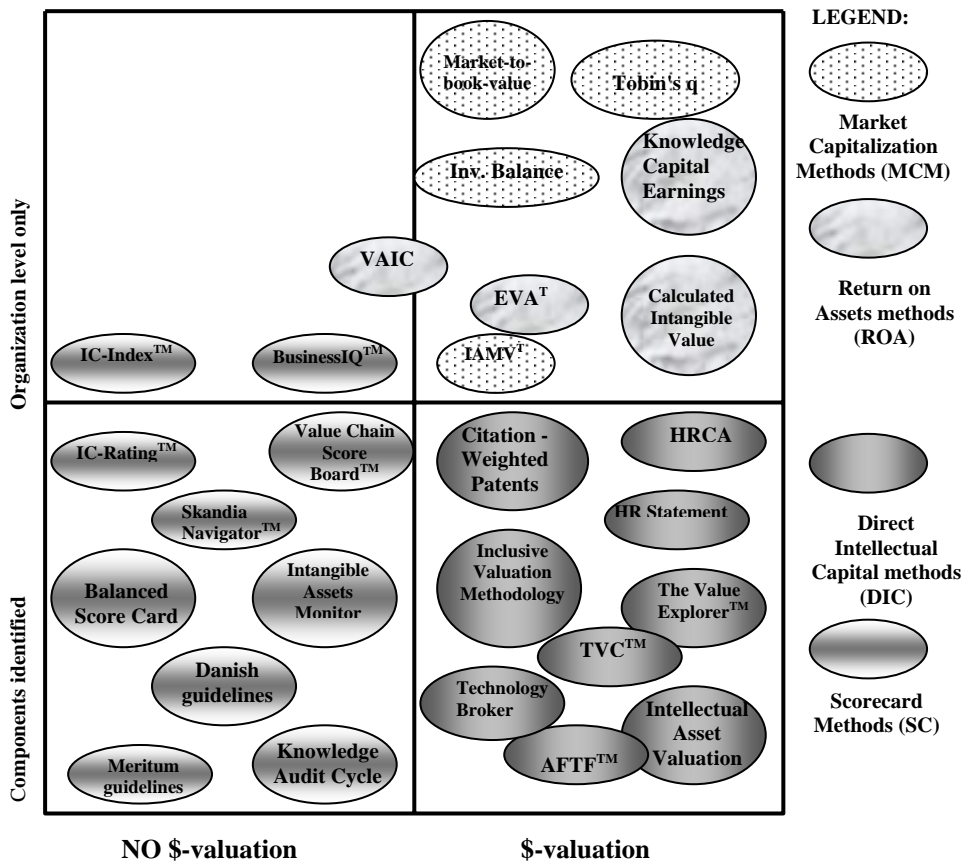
LEGEND:

Market Capitalization Methods (MCM)

Return on Assets methods (ROA)

Direct Intellectual Capital methods (DIC)

Scorecard Methods (SC)

Organization level only

Components identified

Market-to-book-value

Tobin's q

Inv. Balance

Knowledge Capital Earnings

VAIC

EVA$^{T}$

Calculated Intangible Value

IAMV$^{T}$

IC-Index$^{TM}$

BusinessIQ$^{TM}$

IC-Rating$^{TM}$

Value Chain Score Board$^{TM}$

Skandia Navigator$^{TM}$

Balanced Score Card

Intangible Assets Monitor

Danish guidelines

Meritum guidelines

Knowledge Audit Cycle

Citation - Weighted Patents

HRCA

HR Statement

Inclusive Valuation Methodology

The Value Explorer$^{TM}$

TVC$^{TM}$

Technology Broker

Intellectual Asset Valuation

AFTF$^{TM}$

NO $-valuation

$-valuation